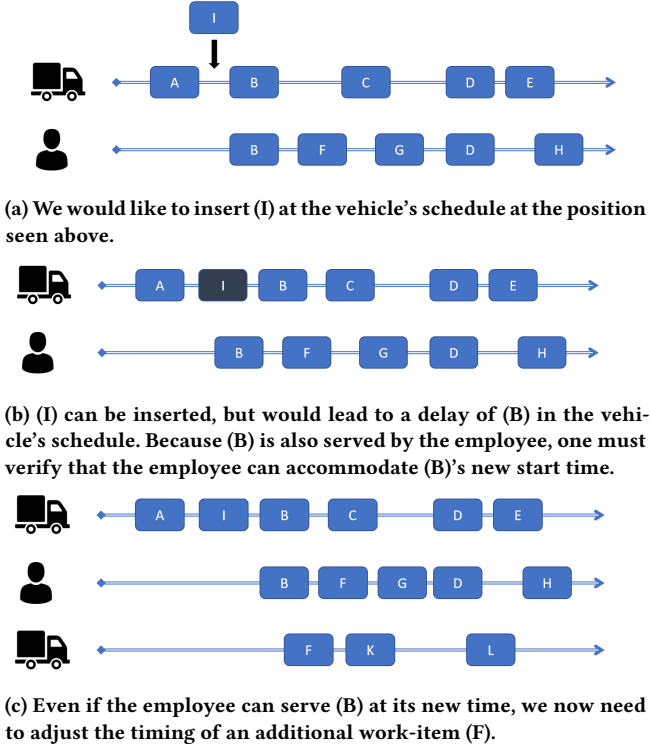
I

A B C D E

B F G D H

(a) We would like to insert (I) at the vehicle's schedule at the position seen above.

A I B C D E

B F G D H

(b) (I) can be inserted, but would lead to a delay of (B) in the vehicle's schedule. Because (B) is also served by the employee, one must verify that the employee can accommodate (B)'s new start time.

A I B C D E

B F G D H

F K L

(c) Even if the employee can serve (B) at its new time, we now need to adjust the timing of an additional work-item (F).